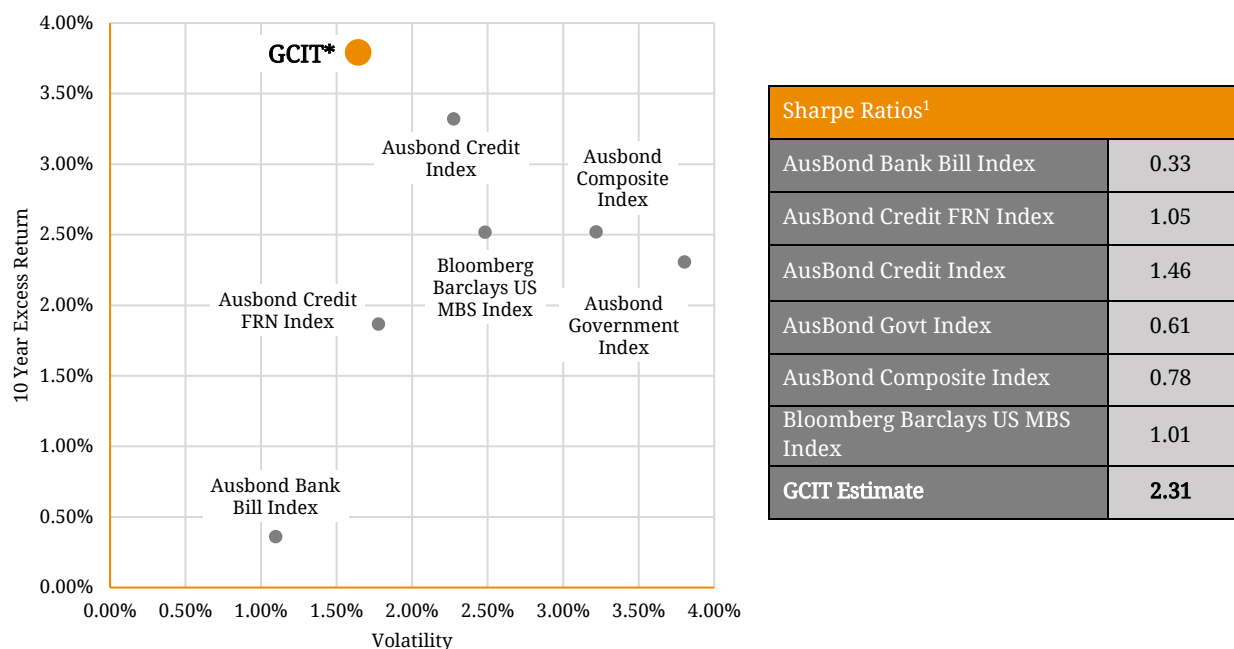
4.00%
3.50%
3.00%
2.50%
2.00%
1.50%
1.00%
0.50%
0.00%

10 Year Excess Return

GCIT*

Ausbond Credit Index

Ausbond Composite Index

Bloomberg Barclays US MBS Index

Ausbond Credit FRN Index

Ausbond Government Index

Ausbond Bank Bill Index

0.00% 0.50% 1.00% 1.50% 2.00% 2.50% 3.00% 3.50% 4.00%

Volatility

| Sharpe Ratios$^1$ | |
|---|---|
| AusBond Bank Bill Index | 0.33 |
| AusBond Credit FRN Index | 1.05 |
| AusBond Credit Index | 1.46 |
| AusBond Govt Index | 0.61 |
| AusBond Composite Index | 0.78 |
| Bloomberg Barclays US MBS Index | 1.01 |
| GCIT Estimate | 2.31 |